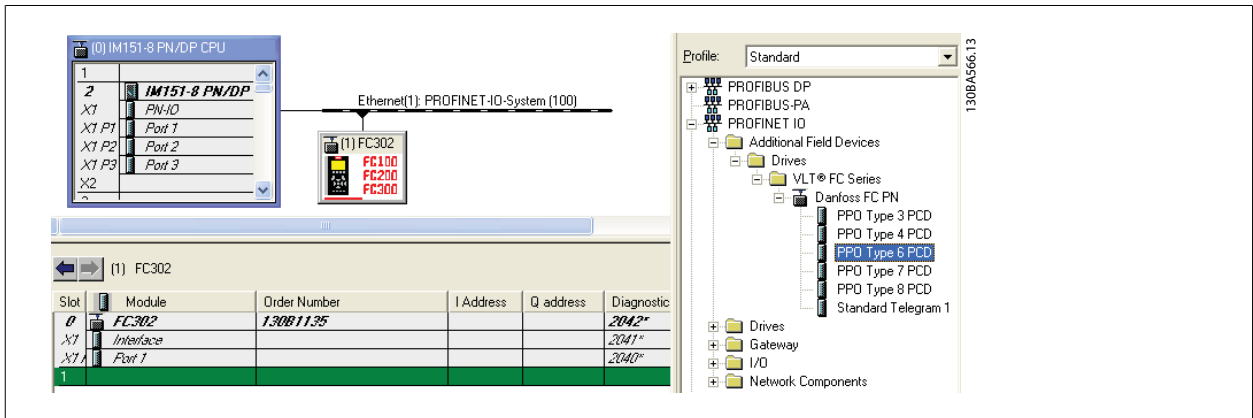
(0) IM151-8 PN/DP CPU

| | |
|---|---|
| 1 | |
| 2 | IM151-8 PN/DP |
| X1 | PN-IO |
| X1 P1 | Port 1 |
| X1 P2 | Port 2 |
| X1 P3 | Port 3 |
| X2 | |

Ethernet(1): PROFINET-IO-System (100)

(1) FC302

FC100
FC200
FC300

(1) FC302

| Slot | Module | Order Number | I Address | Q address | Diagnostic |
|---|---|---|---|---|---|
| 0 | FC302 | 130B1135 | | | 2042* |
| X1 | Interface | | | | 2041* |
| X1 | Port 1 | | | | 2040* |
| 1 | | | | | |

Profile: Standard

PROFIBUS DP
PROFIBUS-PA
PROFINET IO
Additional Field Devices
Drives
VLT® FC Series
Danfoss FC PN
PPO Type 3 PCD
PPO Type 4 PCD
PPO Type 6 PCD
PPO Type 7 PCD
PPO Type 8 PCD
Standard Telegram 1
Drives
Gateway
I/O
Network Components

130BA566.13